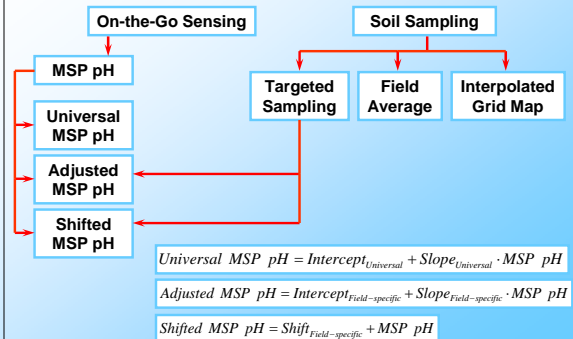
On-the-Go Sensing

Soil Sampling

MSP pH

Targeted Sampling

Field Average

Interpolated Grid Map

Universal MSP pH

Adjusted MSP pH

Shifted MSP pH

$Universal\ MSP\ pH = Intercept_{Universal} + Slope_{Universal} \cdot MSP\ pH$

$Adjusted\ MSP\ pH = Intercept_{Field-specific} + Slope_{Field-specific} \cdot MSP\ pH$

$Shifted\ MSP\ pH = Shift_{Field-specific} + MSP\ pH$